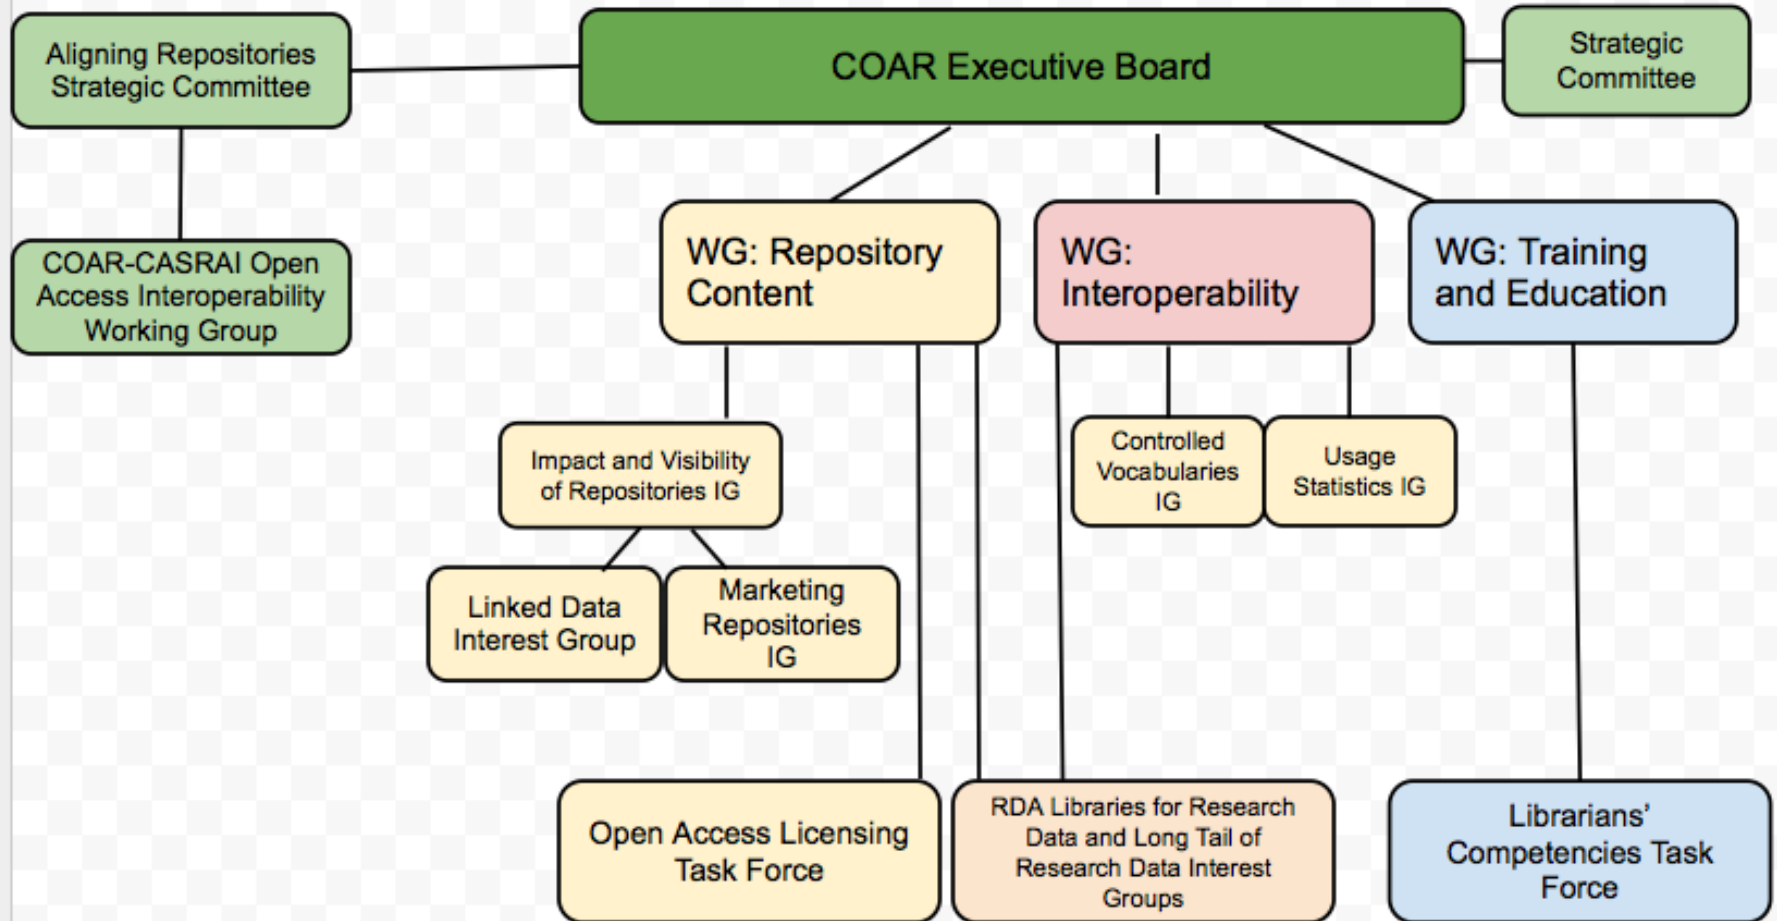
Aligning Repositories Strategic Committee

COAR Executive Board

Strategic Committee

COAR-CASRAI Open Access Interoperability Working Group

WG: Repository Content

WG: Interoperability

WG: Training and Education

Impact and Visibility of Repositories IG

Controlled Vocabularies IG

Usage Statistics IG

Linked Data Interest Group

Marketing Repositories IG

Open Access Licensing Task Force

RDA Libraries for Research Data and Long Tail of Research Data Interest Groups

Librarians' Competencies Task Force